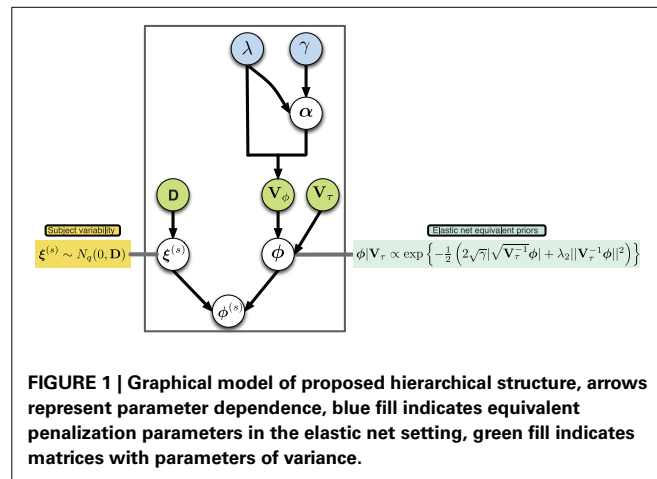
$\lambda$

$\gamma$

$\boldsymbol{\alpha}$

D

$\mathbf{V}_\phi$

$\mathbf{V}_\tau$

Subject variability

$\boldsymbol{\xi}^{(s)} \sim N_q(0, \mathbf{D})$

$\boldsymbol{\xi}^{(s)}$

$\boldsymbol{\phi}$

Elastic net equivalent priors

$\boldsymbol{\phi}|\mathbf{V}_\tau \propto \exp\left\{-\frac{1}{2}\left(2\sqrt{\gamma}|\sqrt{\mathbf{V}_\tau^{-1}}\boldsymbol{\phi}| + \lambda_2||\mathbf{V}_\tau^{-1}\boldsymbol{\phi}||^2\right)\right\}$

$\boldsymbol{\phi}^{(s)}$

FIGURE 1 | Graphical model of proposed hierarchical structure, arrows represent parameter dependence, blue fill indicates equivalent penalization parameters in the elastic net setting, green fill indicates matrices with parameters of variance.